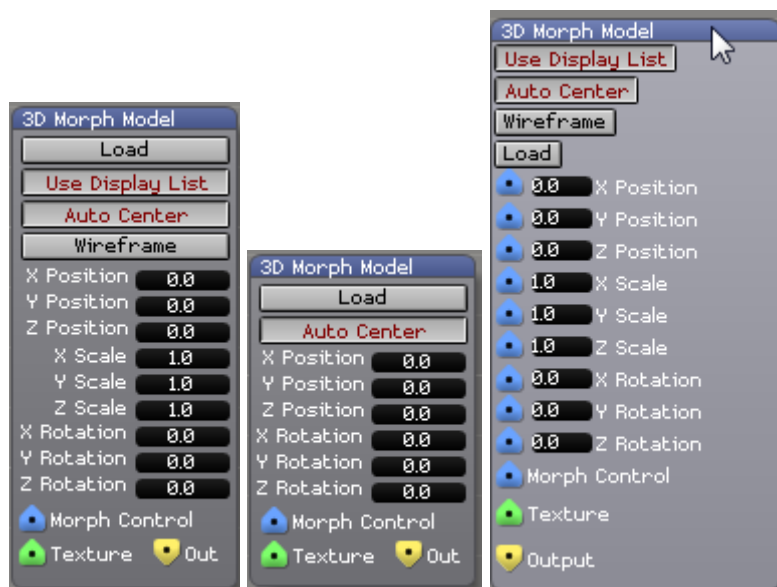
3D Morph Model
Load
Use Display List
Auto Center
Wireframe
X Position 0.0
Y Position 0.0
Z Position 0.0
X Scale 1.0
Y Scale 1.0
Z Scale 1.0
X Rotation 0.0
Y Rotation 0.0
Z Rotation 0.0
Morph Control
Texture
Out

3D Morph Model
Load
Auto Center
X Position 0.0
Y Position 0.0
Z Position 0.0
X Rotation 0.0
Y Rotation 0.0
Z Rotation 0.0
Morph Control
Texture
Out

3D Morph Model
Use Display List
Auto Center
Wireframe
Load
0.0 X Position
0.0 Y Position
0.0 Z Position
1.0 X Scale
1.0 Y Scale
1.0 Z Scale
0.0 X Rotation
0.0 Y Rotation
0.0 Z Rotation
Morph Control
Texture
Output